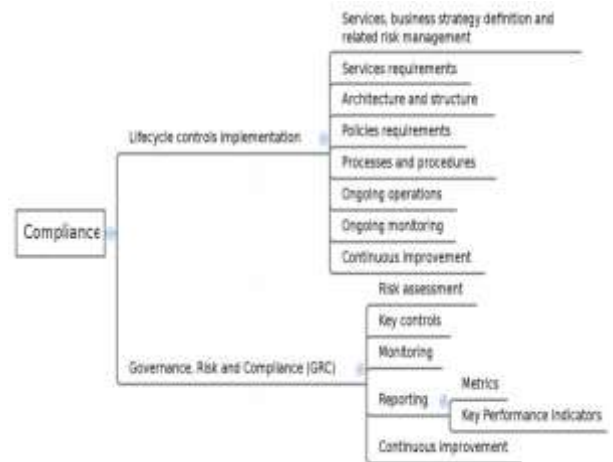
Compliance

Lifecycle controls implementation

Services, business strategy definition and related risk management

Services requirements

Architecture and structure

Policies requirements

Processes and procedures

Ongoing operations

Ongoing monitoring

Continuous improvement

Governance, Risk and Compliance (GRC)

Risk assessment

Key controls

Monitoring

Reporting

Metrics

Key Performance Indicators

Continuous improvement